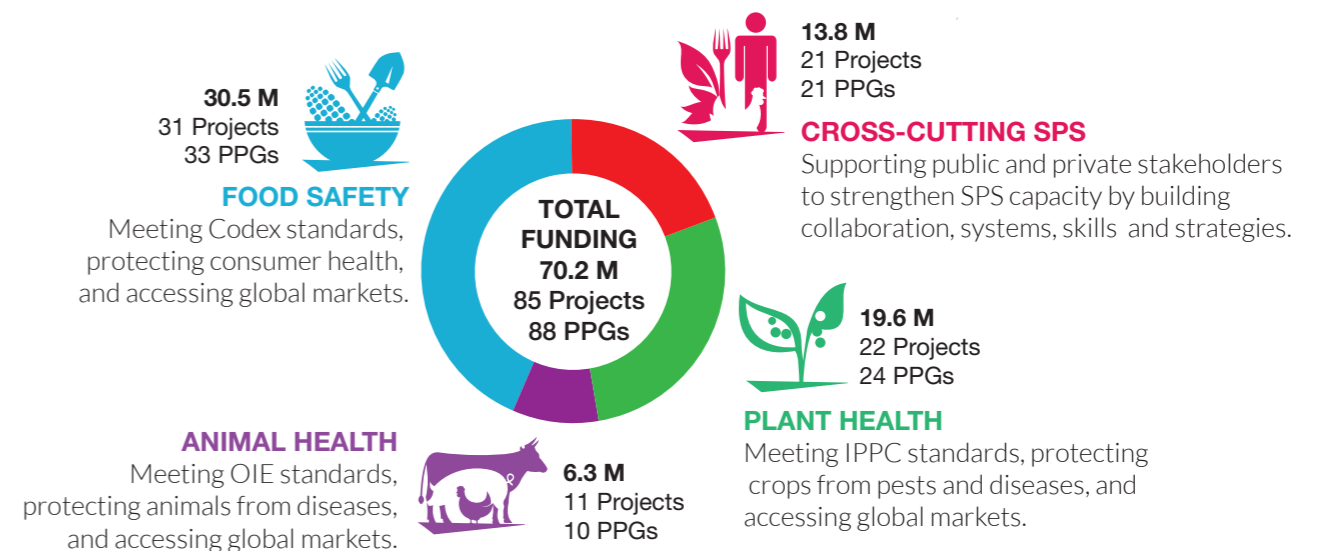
30.5 M
31 Projects
33 PPGs

FOOD SAFETY
Meeting Codex standards, protecting consumer health, and accessing global markets.

TOTAL FUNDING
70.2 M
85 Projects
88 PPGs

13.8 M
21 Projects
21 PPGs

CROSS-CUTTING SPS
Supporting public and private stakeholders to strengthen SPS capacity by building collaboration, systems, skills and strategies.

19.6 M
22 Projects
24 PPGs

PLANT HEALTH
Meeting IPPC standards, protecting crops from pests and diseases, and accessing global markets.

ANIMAL HEALTH
Meeting OIE standards, protecting animals from diseases, and accessing global markets.

6.3 M
11 Projects
10 PPGs